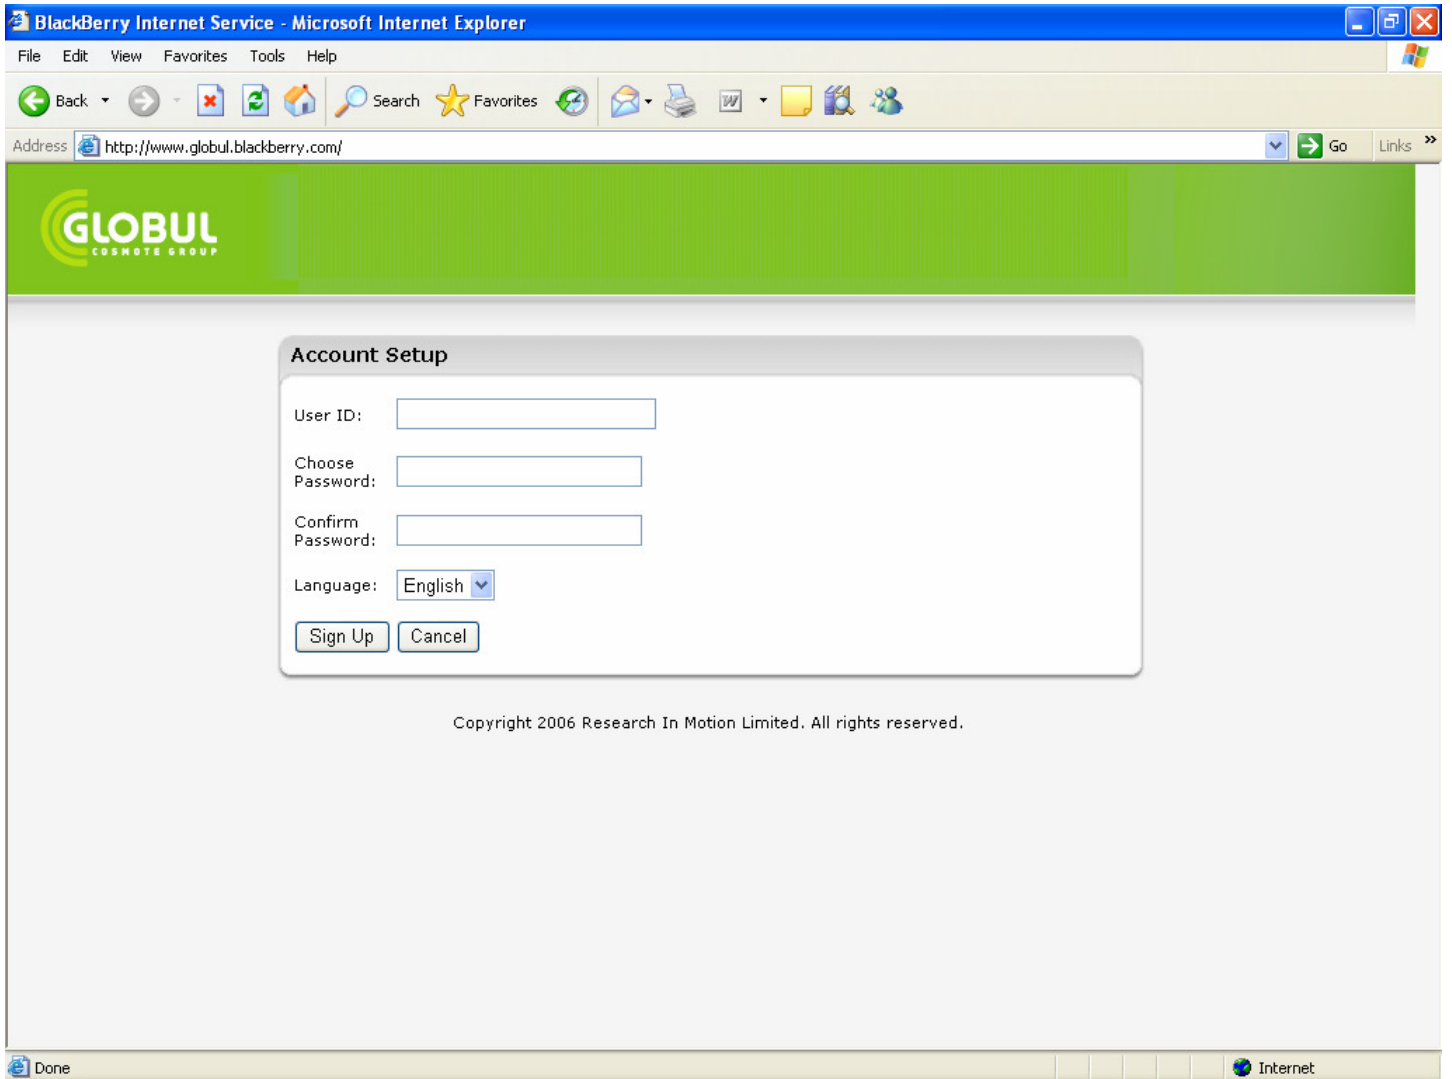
BlackBerry Internet Service - Microsoft Internet Explorer

File Edit View Favorites Tools Help

Back Search Favorites

Address http://www.globul.blackberry.com/ Go Links

GLOBUL COSMOTE GROUP

Account Setup

User ID:

Choose Password:

Confirm Password:

Language: English

Sign Up Cancel

Copyright 2006 Research In Motion Limited. All rights reserved.

Done Internet